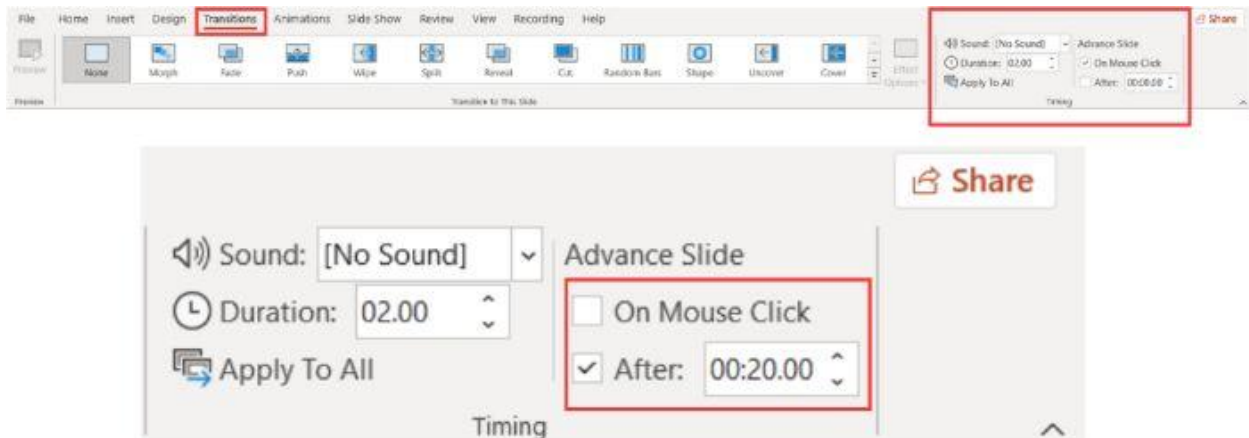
File Home Insert Design Transitions Animations Slide Show Review View Recording Help

Share

Preview

None Morph Fade Push Wipe Split Reveal Cut Random Bars Shape Uncover Cover

Effect Options

Sound: [No Sound]
Duration: 02.00
Apply To All

Advance Slide
On Mouse Click
After: 00:00.00

Preview

Transition to This Slide

Timing

Share

Sound: [No Sound]
Duration: 02.00
Apply To All

Advance Slide
On Mouse Click
After: 00:20.00

Timing